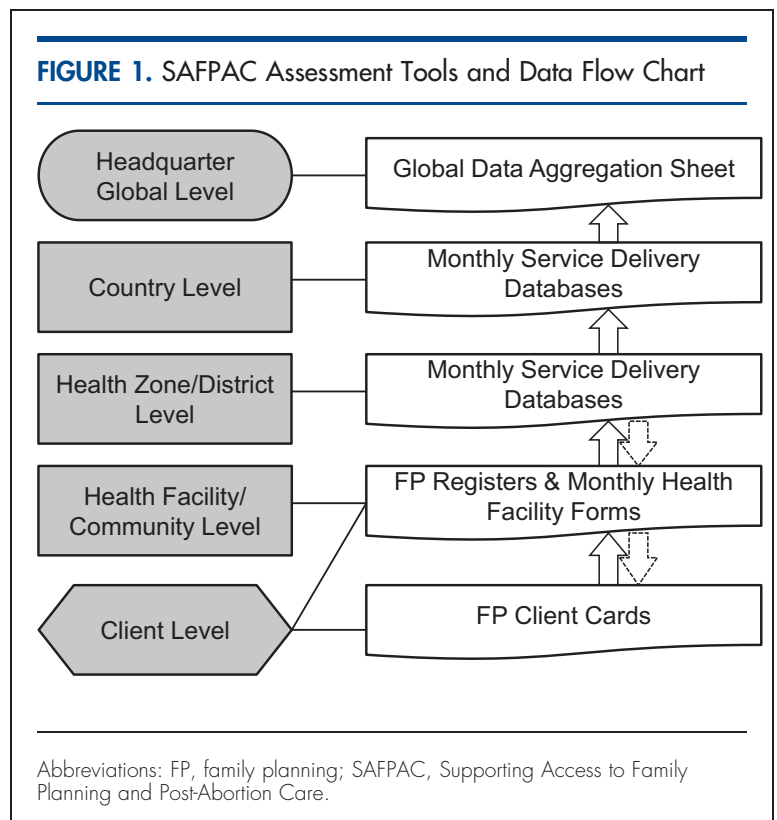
FIGURE 1. SAFPAC Assessment Tools and Data Flow Chart

Headquarter Global Level

Global Data Aggregation Sheet

Country Level

Monthly Service Delivery Databases

Health Zone/District Level

Monthly Service Delivery Databases

Health Facility/ Community Level

FP Registers & Monthly Health Facility Forms

Client Level

FP Client Cards

Abbreviations: FP, family planning; SAFPAC, Supporting Access to Family Planning and Post-Abortion Care.